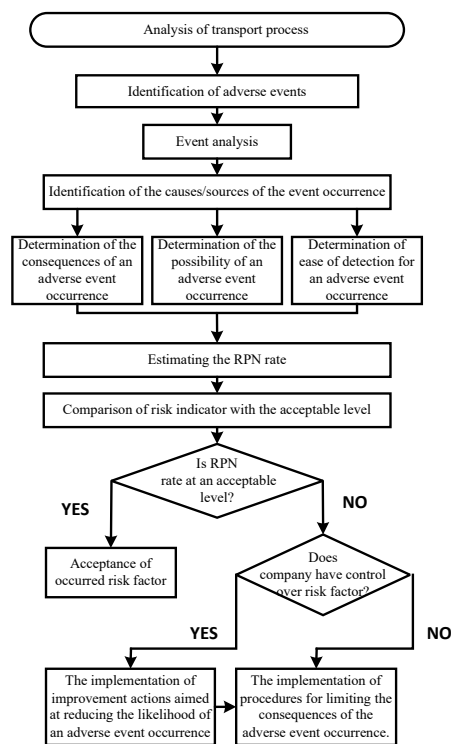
Analysis of transport process

Identification of adverse events

Event analysis

Identification of the causes/sources of the event occurrence

Determination of the consequences of an adverse event occurrence

Determination of the possibility of an adverse event occurrence

Determination of ease of detection for an adverse event occurrence

Estimating the RPN rate

Comparison of risk indicator with the acceptable level

Is RPN rate at an acceptable level?

YES

NO

Acceptance of occurred risk factor

Does company have control over risk factor?

YES

NO

The implementation of improvement actions aimed at reducing the likelihood of an adverse event occurrence

The implementation of procedures for limiting the consequences of the adverse event occurrence.